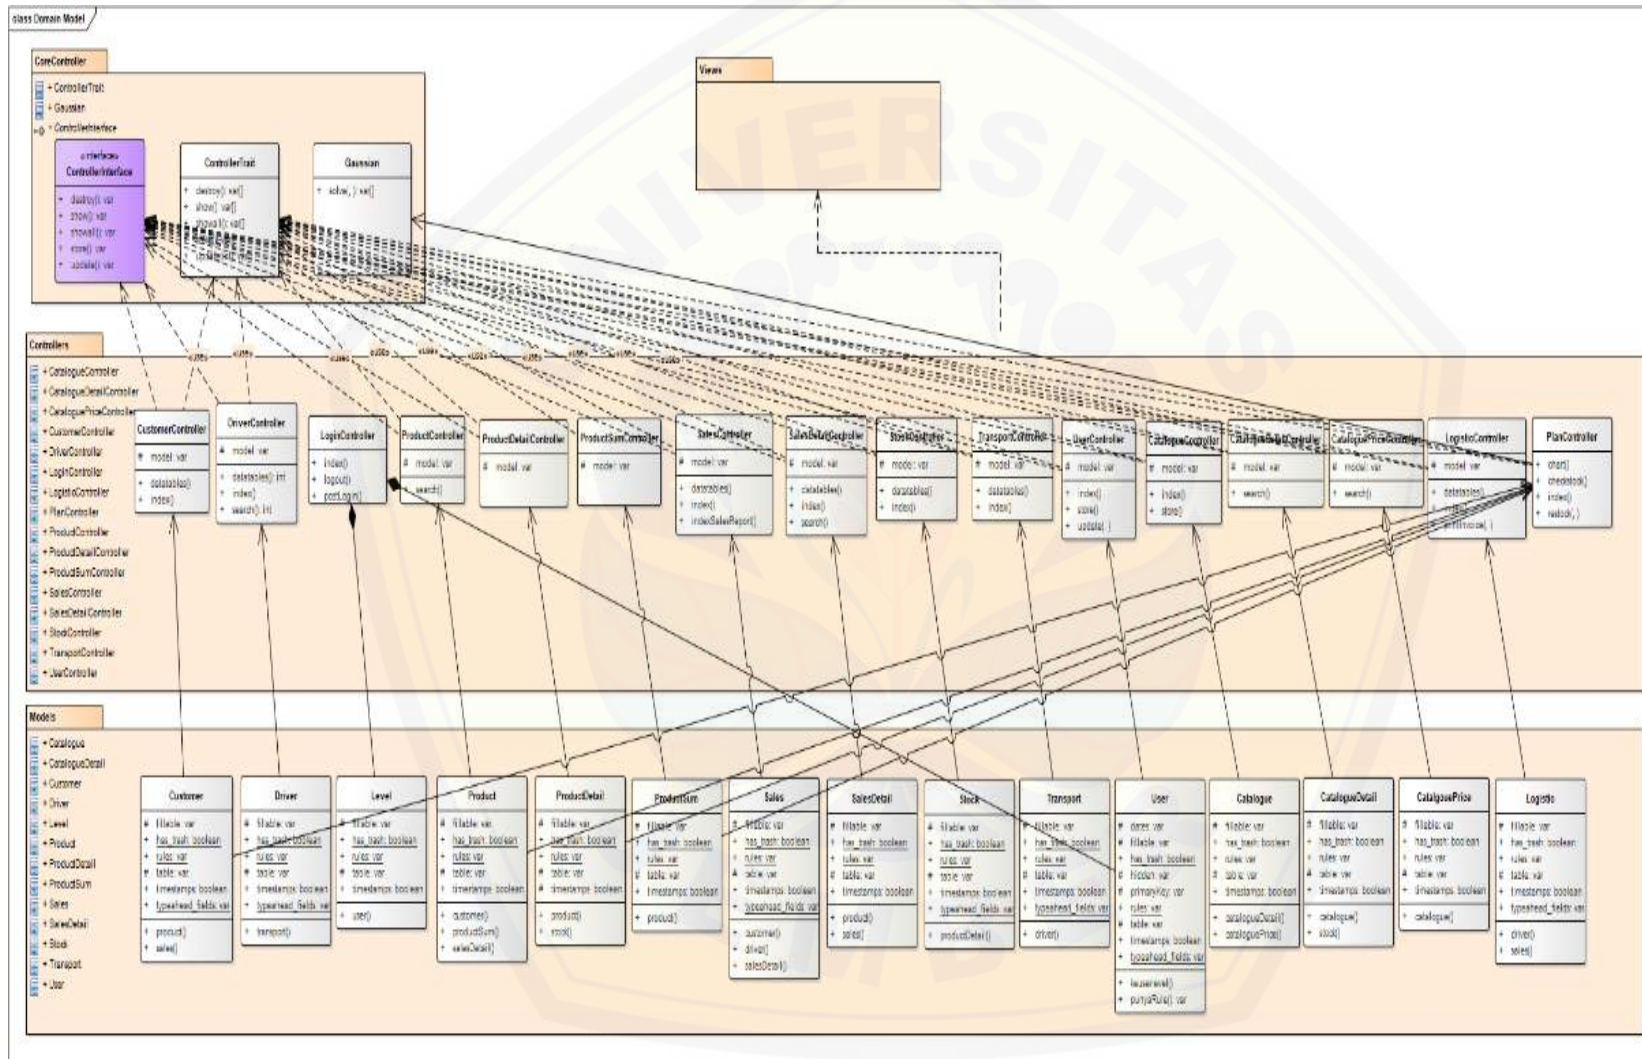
class Domain Model

CoreController

+ ControllerTrait
+ Gaussian
+ ControllerInterface

«interface»
ControllerInterface

+ destroy(): var
+ show(): var
+ showall(): var
+ store(): var
+ update(): var

ControllerTrait

+ destroy(): var[]
+ show(): var[]
+ showall(): var[]
+ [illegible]
+ update(): var[]

Gaussian

+ solve(, ): var[]

Views

«use» «use» «use» «use» «use» «use» «use» «use» «use» «use»

Controllers

+ CatalogueController
+ CatalogueDetailController
+ CataloguePriceController
+ CustomerController
+ DriverController
+ LoginController
+ LogisticController
+ PlanController
+ ProductController
+ ProductDetailController
+ ProductSumController
+ SalesController
+ SalesDetailController
+ StockController
+ TransportController
+ UserController

CustomerController
# model: var
+ datatables()
+ index()

DriverController
# model: var
+ datatables(): int
+ index()
+ search(): int

LoginController
+ index()
+ logout()
+ postLogin()

ProductController
# model: var
+ search()

ProductDetailController
# model: var

ProductSumController
# model: var

SalesController
# model: var
+ datatables()
+ index()
+ indexSalesReport()

SalesDetailController
# model: var
+ datatables()
+ index()
+ search()

StockController
# model: var
+ datatables()
+ index()

TransportController
# model: var
+ datatables()
+ index()

UserController
# model: var
+ index()
+ store()
+ update(, )

CatalogueController
# model: var
+ index()
+ store()

CatalogueDetailController
# model: var
+ search()

CataloguePriceController
# model: var
+ search()

LogisticController
# model: var
+ datatables()
+ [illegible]
+ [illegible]( , )

PlanController
+ chart()
+ checkstock()
+ index()
+ restock(, )

Models

+ Catalogue
+ CatalogueDetail
+ Customer
+ Driver
+ Level
+ Product
+ ProductDetail
+ ProductSum
+ Sales
+ SalesDetail
+ Stock
+ Transport
+ User

Customer
# fillable: var
+ has_trash: boolean
+ rules: var
# table: var
+ timestamps: boolean
+ typeahead_fields: var
+ product()
+ sales()

Driver
# fillable: var
+ has_trash: boolean
+ rules: var
# table: var
+ timestamps: boolean
+ typeahead_fields: var
+ transport()

Level
# fillable: var
+ has_trash: boolean
+ rules: var
# table: var
+ timestamps: boolean
+ user()

Product
# fillable: var
+ has_trash: boolean
+ rules: var
# table: var
+ timestamps: boolean
+ customer()
+ productSum()
+ salesDetail()

ProductDetail
# fillable: var
+ has_trash: boolean
+ rules: var
# table: var
+ timestamps: boolean
+ product()
+ stock()

ProductSum
# fillable: var
+ has_trash: boolean
+ rules: var
# table: var
+ timestamps: boolean
+ product()

Sales
# fillable: var
+ has_trash: boolean
+ rules: var
# table: var
+ timestamps: boolean
+ typeahead_fields: var
+ customer()
+ driver()
+ salesDetail()

SalesDetail
# fillable: var
+ has_trash: boolean
+ rules: var
# table: var
+ timestamps: boolean
+ product()
+ sales()

Stock
# fillable: var
+ has_trash: boolean
+ rules: var
# table: var
+ timestamps: boolean
+ typeahead_fields: var
+ productDetail()

Transport
# fillable: var
+ has_trash: boolean
+ rules: var
# table: var
+ timestamps: boolean
+ typeahead_fields: var
+ driver()

User
# dates: var
# fillable: var
+ has_trash: boolean
# hidden: var
# primaryKey: var
+ rules: var
# table: var
+ timestamps: boolean
+ typeahead_fields: var
+ haslevel()
+ punyaRule(): var

Catalogue
# fillable: var
+ has_trash: boolean
+ rules: var
# table: var
+ timestamps: boolean
+ catalogueDetail()
+ cataloguePrice()

CatalogueDetail
# fillable: var
+ has_trash: boolean
+ rules: var
# table: var
+ timestamps: boolean
+ catalogue()
+ stock()

CataloguePrice
# fillable: var
+ has_trash: boolean
+ rules: var
# table: var
+ timestamps: boolean
+ catalogue()

Logistic
# fillable: var
+ has_trash: boolean
+ rules: var
# table: var
+ timestamps: boolean
+ typeahead_fields: var
+ driver()
+ sales()